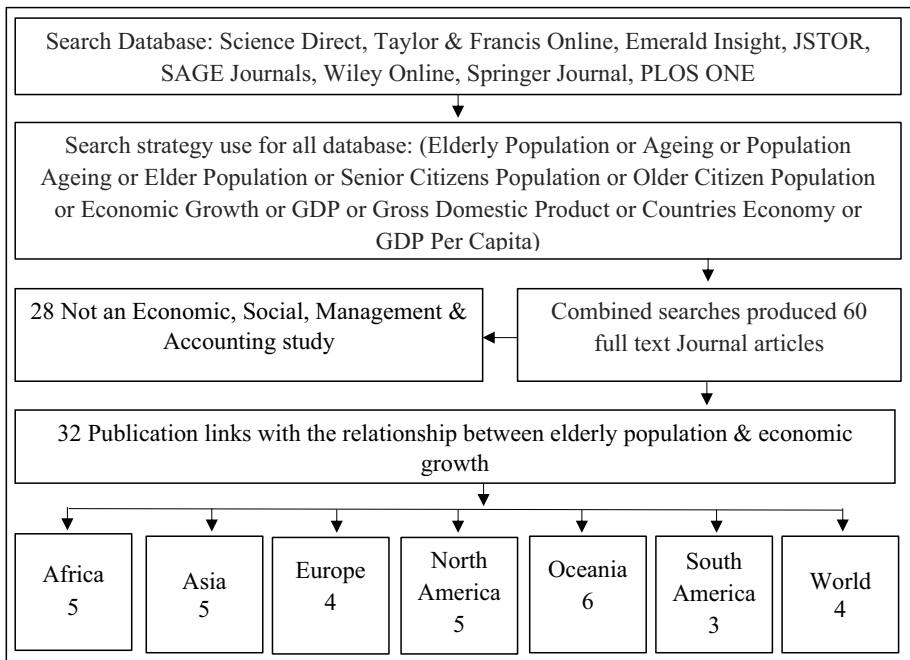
Search Database: Science Direct, Taylor & Francis Online, Emerald Insight, JSTOR, SAGE Journals, Wiley Online, Springer Journal, PLOS ONE

Search strategy use for all database: (Elderly Population or Ageing or Population Ageing or Elder Population or Senior Citizens Population or Older Citizen Population or Economic Growth or GDP or Gross Domestic Product or Countries Economy or GDP Per Capita)

28 Not an Economic, Social, Management & Accounting study

Combined searches produced 60 full text Journal articles

32 Publication links with the relationship between elderly population & economic growth

Africa 5

Asia 5

Europe 4

North America 5

Oceania 6

South America 3

World 4